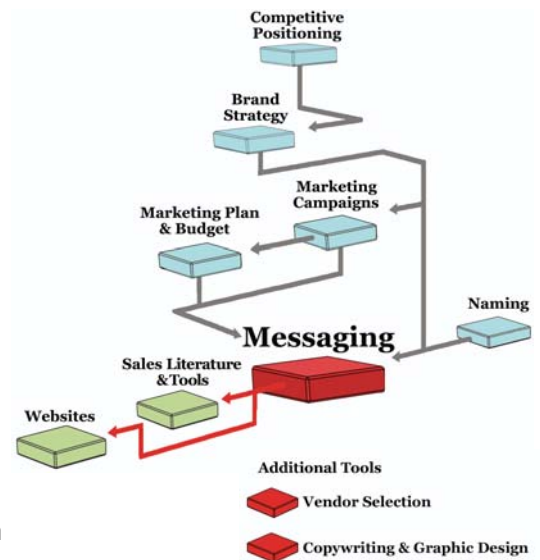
Competitive Positioning

Brand Strategy

Marketing Campaigns

Marketing Plan & Budget

Naming

Messaging

Sales Literature &Tools

Websites

Additional Tools

Vendor Selection

Copywriting & Graphic Design